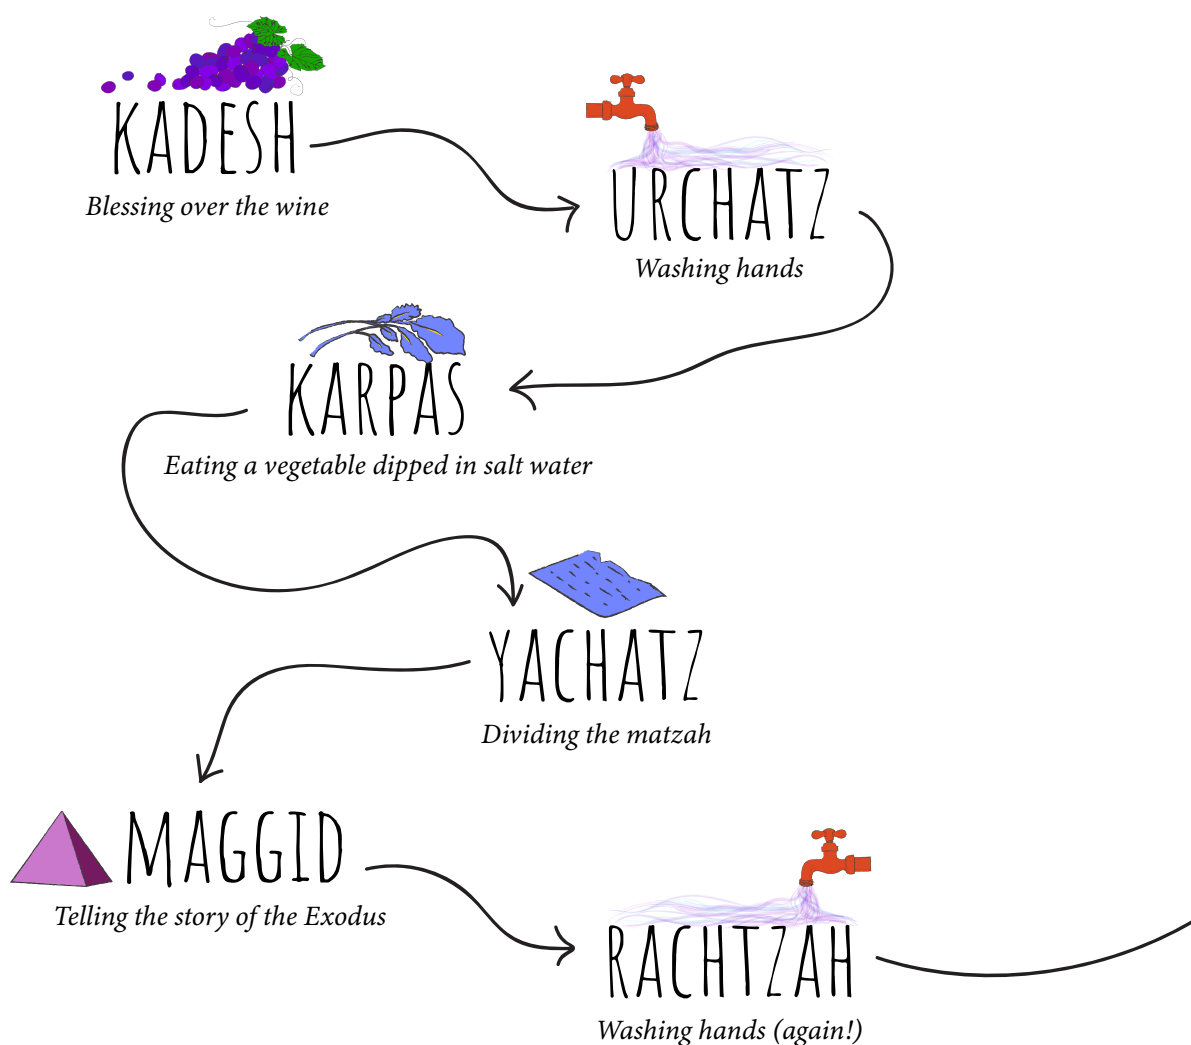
KADESH
Blessing over the wine

URCHATZ
Washing hands

KARPAS
Eating a vegetable dipped in salt water

YACHATZ
Dividing the matzah

MAGGID
Telling the story of the Exodus

RACHTZAH
Washing hands (again!)